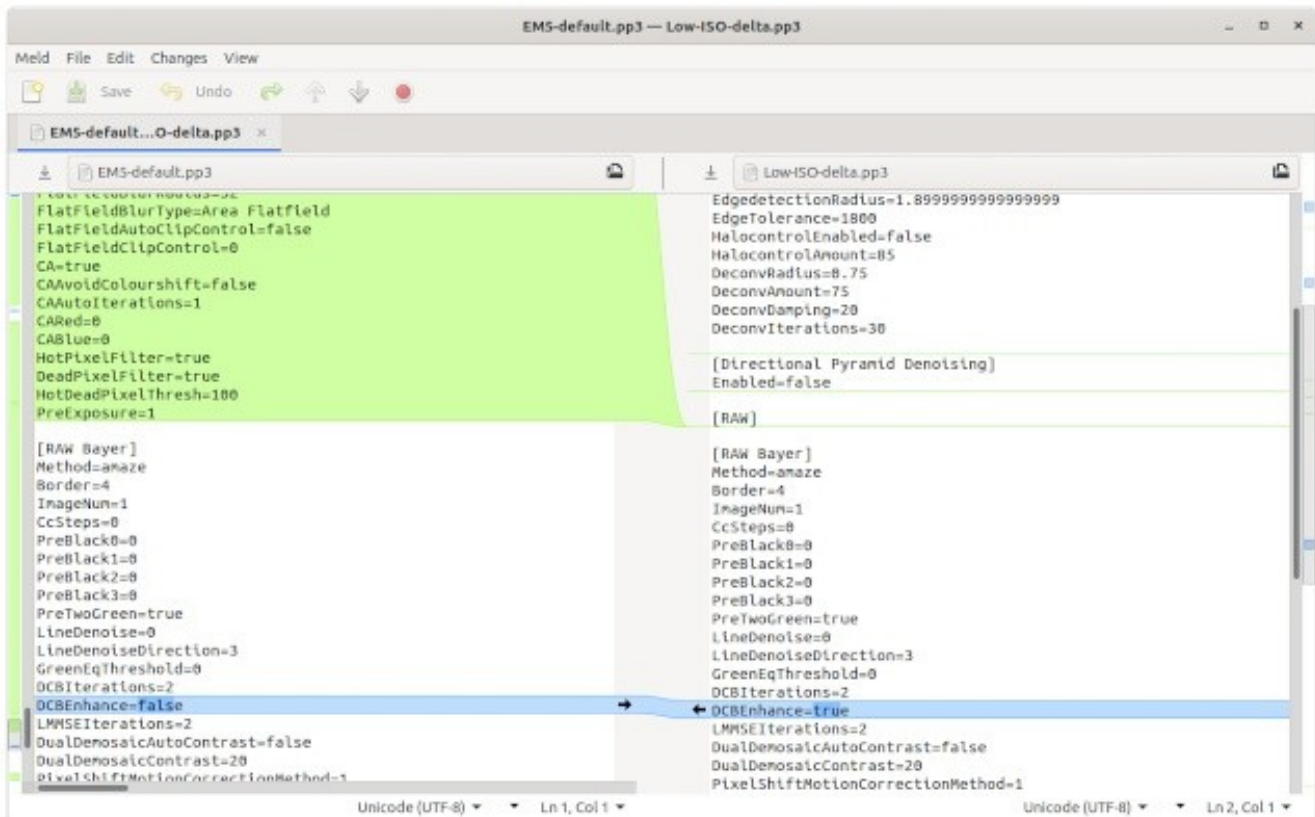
EMS-default.pp3 — Low-ISO-delta.pp3

Meld File Edit Changes View

Save Undo

EMS-default...O-delta.pp3

EMS-default.pp3

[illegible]
FlatFieldBlurType=Area Flatfield
FlatFieldAutoClipControl=false
FlatFieldClipControl=0
CA=true
CAAvoidColourshift=false
CAAutoIterations=1
CARed=0
CABlue=0
HotPixelFilter=true
DeadPixelFilter=true
HotDeadPixelThresh=100
PreExposure=1

[RAW Bayer]
Method=amaze
Border=4
ImageNum=1
CcSteps=0
PreBlack0=0
PreBlack1=0
PreBlack2=0
PreBlack3=0
PreTwoGreen=true
LineDenoise=0
LineDenoiseDirection=3
GreenEqThreshold=0
DCBIterations=2
DCBEnhance=false
LMMSEIterations=2
DualDemosaicAutoContrast=false
DualDemosaicContrast=20
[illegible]

Unicode (UTF-8) Ln 1, Col 1

Low-ISO-delta.pp3

EdgedetectionRadius=1.8999999999999999
EdgeTolerance=1800
HalocontrolEnabled=false
HalocontrolAmount=85
DeconvRadius=0.75
DeconvAmount=75
DeconvDamping=20
DeconvIterations=30

[Directional Pyramid Denoising]
Enabled=false

[RAW]

[RAW Bayer]
Method=amaze
Border=4
ImageNum=1
CcSteps=0
PreBlack0=0
PreBlack1=0
PreBlack2=0
PreBlack3=0
PreTwoGreen=true
LineDenoise=0
LineDenoiseDirection=3
GreenEqThreshold=0
DCBIterations=2
DCBEnhance=true
LMMSEIterations=2
DualDemosaicAutoContrast=false
DualDemosaicContrast=20
PixelShiftMotionCorrectionMethod=1

Unicode (UTF-8) Ln 2, Col 1